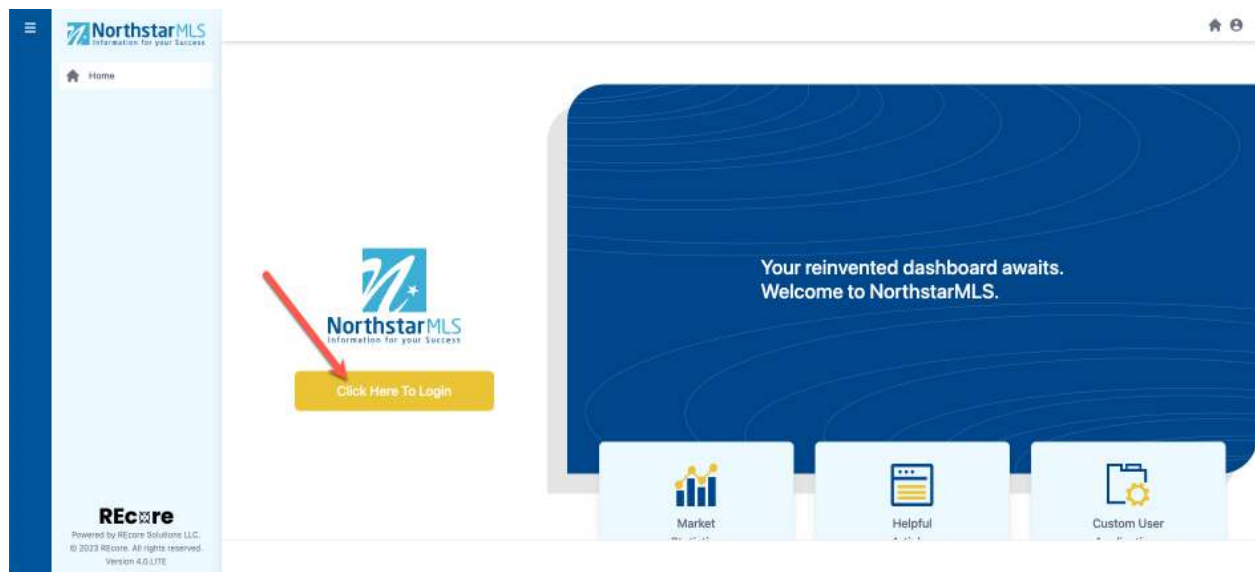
NorthstarMLS
Information for your Success

Home

NorthstarMLS
Information for your Success

Click Here To Login

Your reinvented dashboard awaits.
Welcome to NorthstarMLS.

Market
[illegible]

Helpful
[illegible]

Custom User
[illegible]

REcore
Powered by REcore Solutions LLC.
© 2023 REcore. All rights reserved.
Version 4.0.LITE